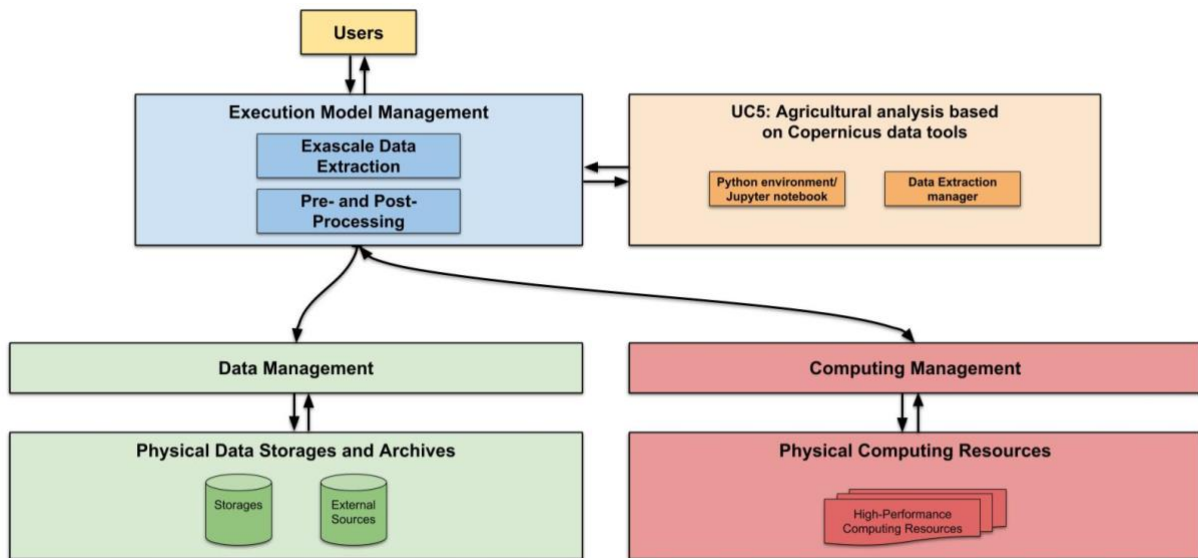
Users

Execution Model Management

Exascale Data Extraction

Pre- and Post-Processing

UC5: Agricultural analysis based on Copernicus data tools

Python environment/ Jupyter notebook

Data Extraction manager

Data Management

Computing Management

Physical Data Storages and Archives

Storages

External Sources

Physical Computing Resources

High-Performance Computing Resources